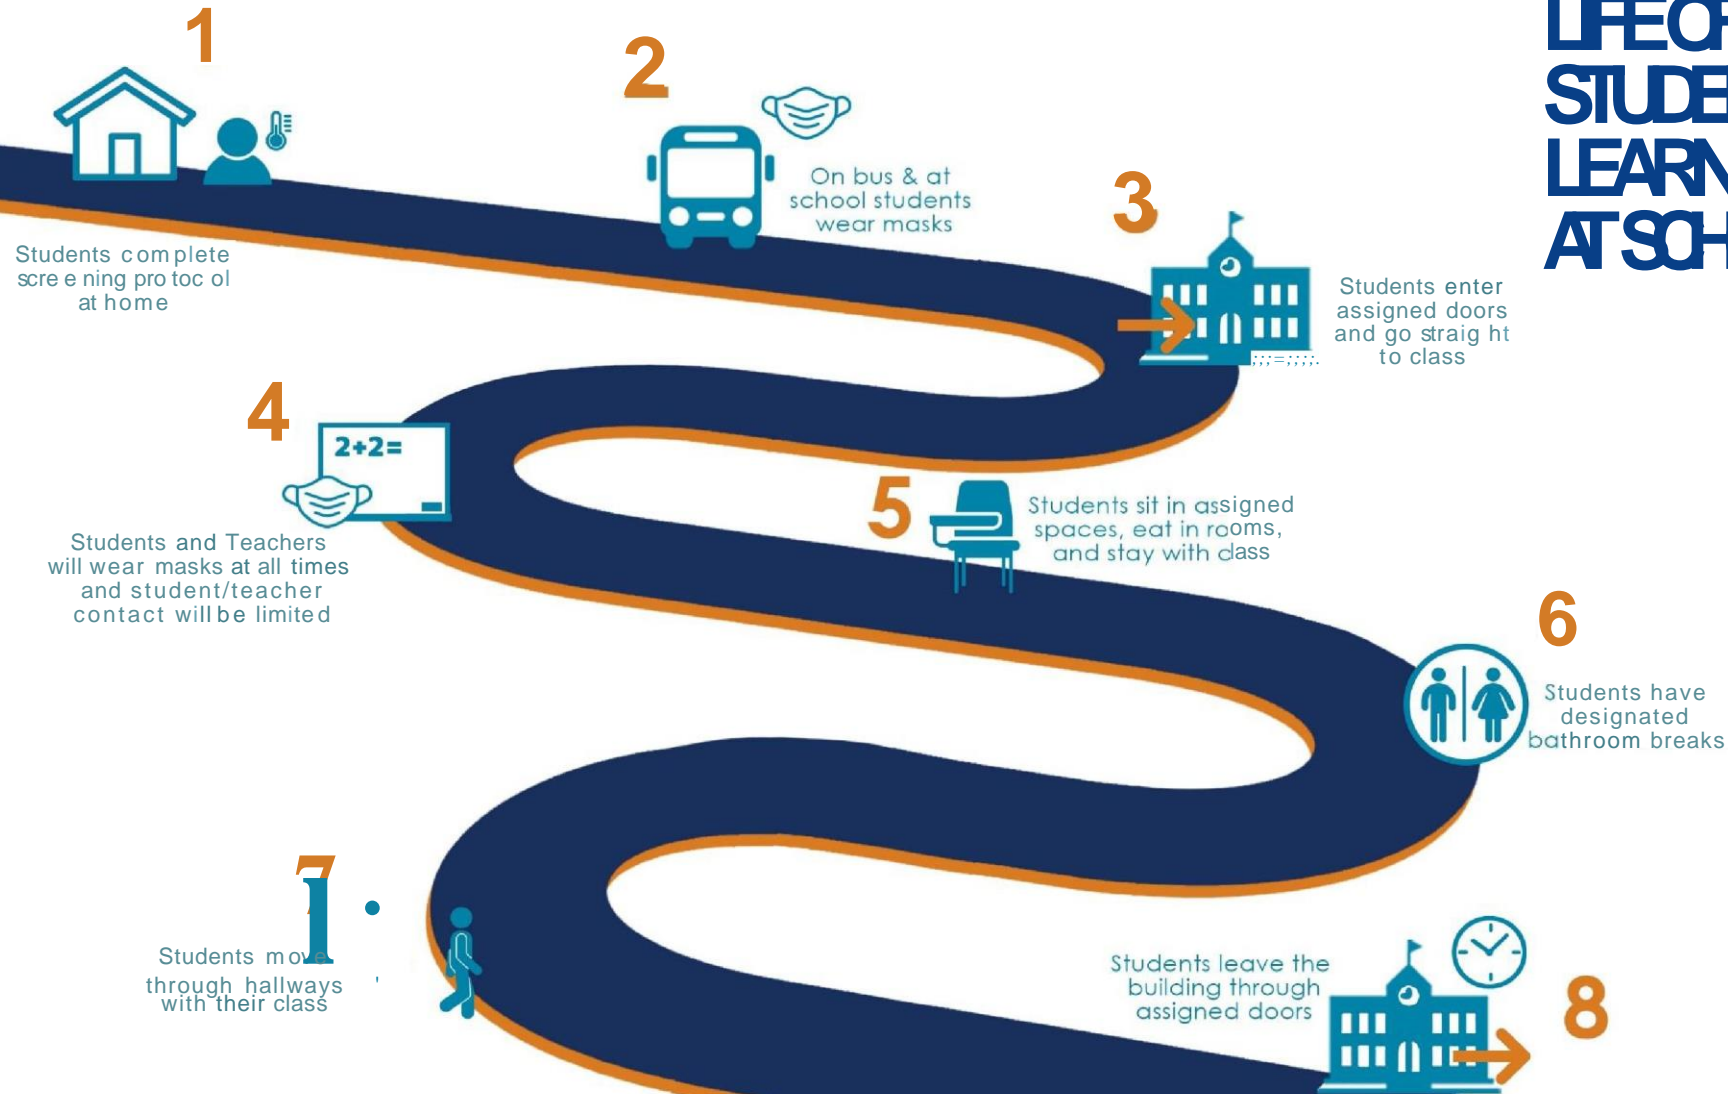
LIFE OF
STUDE
LEARN
AT SCH

1

Students complete scre e ning pro toc ol at home

2

On bus & at school students wear masks

3

Students enter assigned doors and go straig ht to class

4

2+2=

Students and Teachers will wear masks at all times and student/teacher contact will be limited

5

Students sit in assigned spaces, eat in rooms, and stay with class

6

Students have designated bathroom breaks

7

Students move through hallways with their class

Students leave the building through assigned doors

8